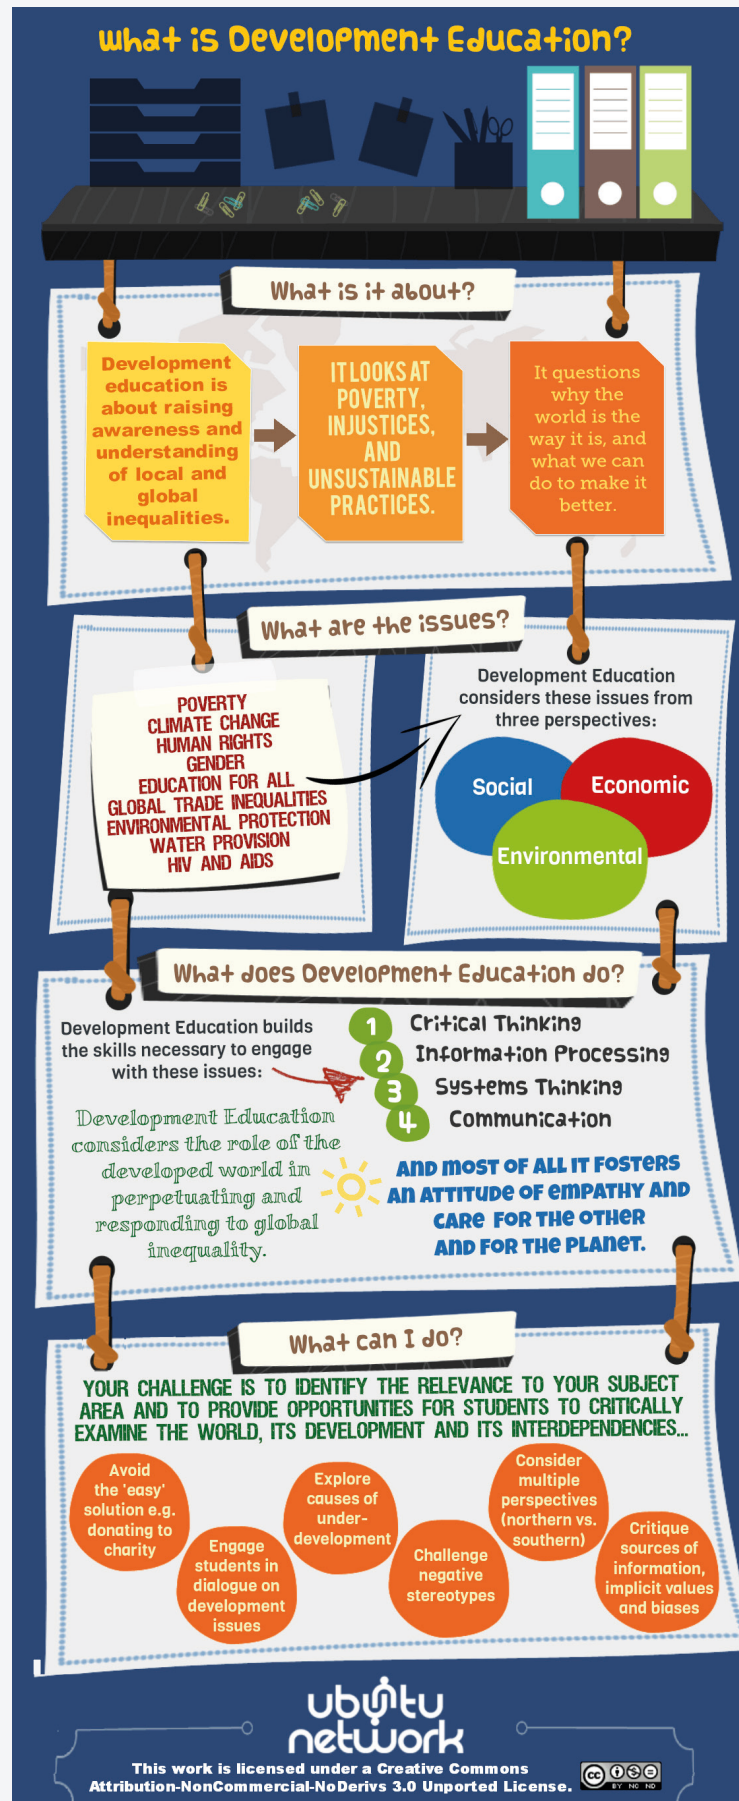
What is Development Education?

What is it about?

Development education is about raising awareness and understanding of local and global inequalities.

IT LOOKS AT POVERTY, INJUSTICES, AND UNSUSTAINABLE PRACTICES.

It questions why the world is the way it is, and what we can do to make it better.

What are the issues?

POVERTY
CLIMATE CHANGE
HUMAN RIGHTS
GENDER
EDUCATION FOR ALL
GLOBAL TRADE INEQUALITIES
ENVIRONMENTAL PROTECTION
WATER PROVISION
HIV AND AIDS

Development Education considers these issues from three perspectives:

Social
Economic
Environmental

What does Development Education do?

Development Education builds the skills necessary to engage with these issues:

1 Critical Thinking
2 Information Processing
3 Systems Thinking
4 Communication

Development Education considers the role of the developed world in perpetuating and responding to global inequality.

And most of all it fosters an attitude of empathy and care for the other and for the planet.

What can I do?

YOUR CHALLENGE IS TO IDENTIFY THE RELEVANCE TO YOUR SUBJECT AREA AND TO PROVIDE OPPORTUNITIES FOR STUDENTS TO CRITICALLY EXAMINE THE WORLD, ITS DEVELOPMENT AND ITS INTERDEPENDENCIES...

Avoid the 'easy' solution e.g. donating to charity

Engage students in dialogue on development issues

Explore causes of under-development

Challenge negative stereotypes

Consider multiple perspectives (northern vs. southern)

Critique sources of information, implicit values and biases

ubuntu network

This work is licensed under a Creative Commons Attribution-NonCommercial-NoDerivs 3.0 Unported License.

cc BY NC ND